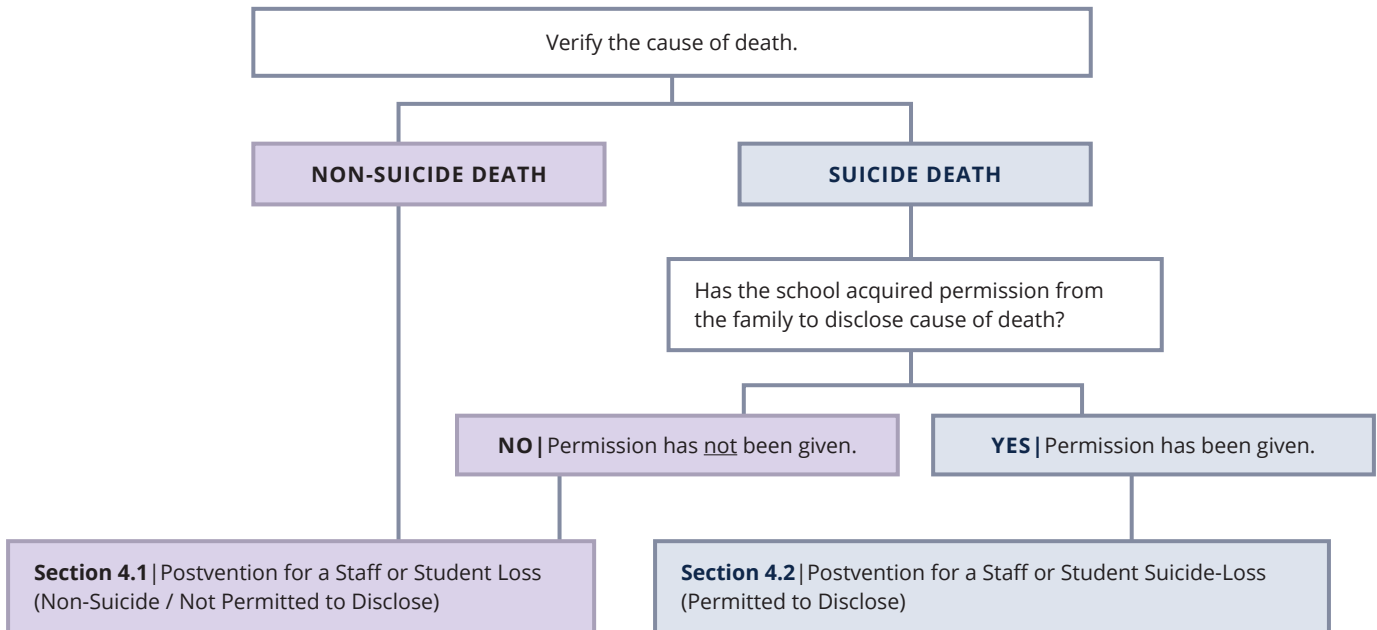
Verify the cause of death.

NON-SUICIDE DEATH

SUICIDE DEATH

Has the school acquired permission from the family to disclose cause of death?

NO | Permission has not been given.

YES | Permission has been given.

Section 4.1 | Postvention for a Staff or Student Loss (Non-Suicide / Not Permitted to Disclose)

Section 4.2 | Postvention for a Staff or Student Suicide-Loss (Permitted to Disclose)